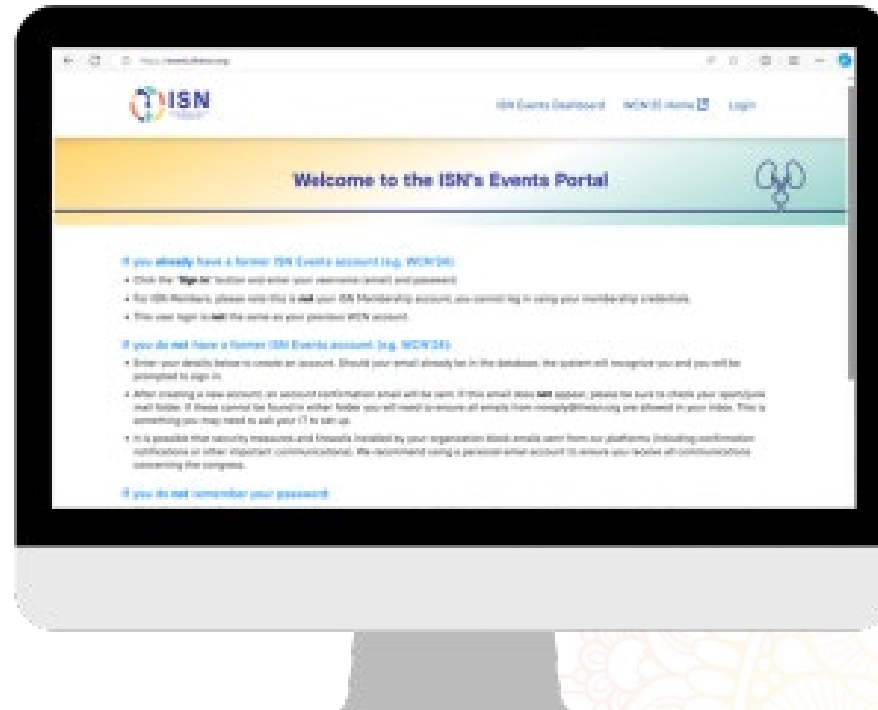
ISN

ISN Events Dashboard WCN'25 Home Login

Welcome to the ISN's Events Portal

If you already have a former ISN Events account (e.g. WCN'24):

- Click the "Sign In" button and enter your username (email) and password.
- For ISN Members, please note this is not your ISN Membership account; you cannot log in using your membership credentials.
- This user login is not the same as your previous WCN account.

If you do not have a former ISN Events account (e.g. WCN'24):

- Enter your details below to create an account. Should your email already be in the database, the system will recognize you and you will be prompted to sign in.
- After creating a new account, an account confirmation email will be sent. If this email does not appear, please be sure to check your spam/junk mail folder. If these cannot be found in either folder you will need to ensure all emails from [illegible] are allowed in your inbox. This is something you may need to ask your IT to set up.
- It is possible that security measures and firewalls installed by your organization block emails sent from our platforms (including confirmation notifications or other important communications). We recommend using a personal email account to ensure you receive all communications concerning the congress.

If you do not remember your password: